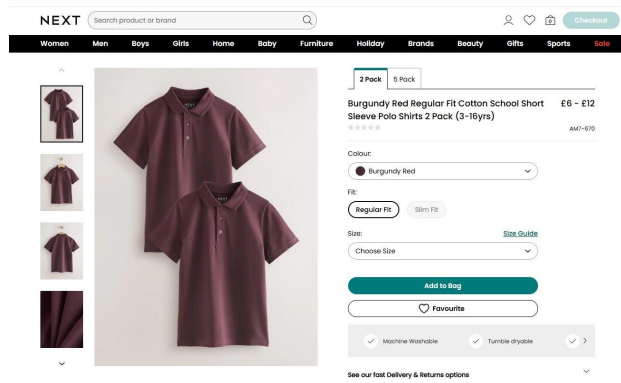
NEXT
Search product or brand
0
Checkout

Women Men Boys Girls Home Baby Furniture Holiday Brands Beauty Gifts Sports Sale

NEXT

2 Pack 5 Pack

Burgundy Red Regular Fit Cotton School Short Sleeve Polo Shirts 2 Pack (3-16yrs)
£6 - £12
AM7-670

Colour:
Burgundy Red

Fit:
Regular Fit Slim Fit

Size:
Size Guide
Choose Size

Add to Bag
Favourite

Machine Washable
Tumble dryable

See our fast Delivery & Returns options